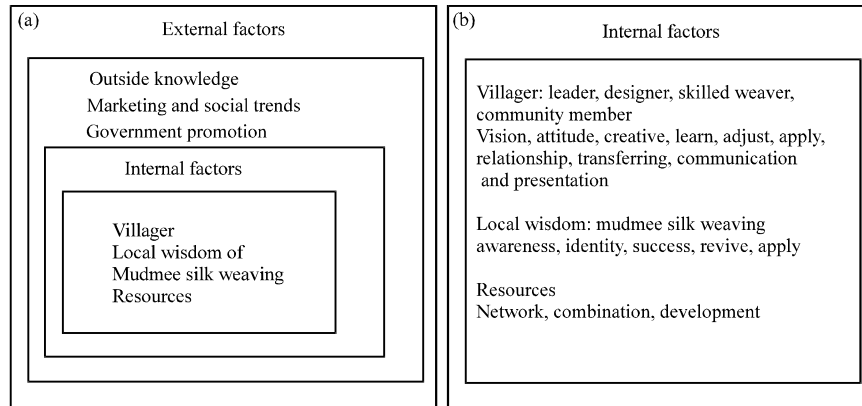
(a)

External factors

Outside knowledge
Marketing and social trends
Government promotion

Internal factors

Villager
Local wisdom of Mudmee silk weaving
Resources

(b)

Internal factors

Villager: leader, designer, skilled weaver, community member
Vision, attitude, creative, learn, adjust, apply, relationship, transferring, communication and presentation

Local wisdom: mudmee silk weaving awareness, identity, success, revive, apply

Resources
Network, combination, development